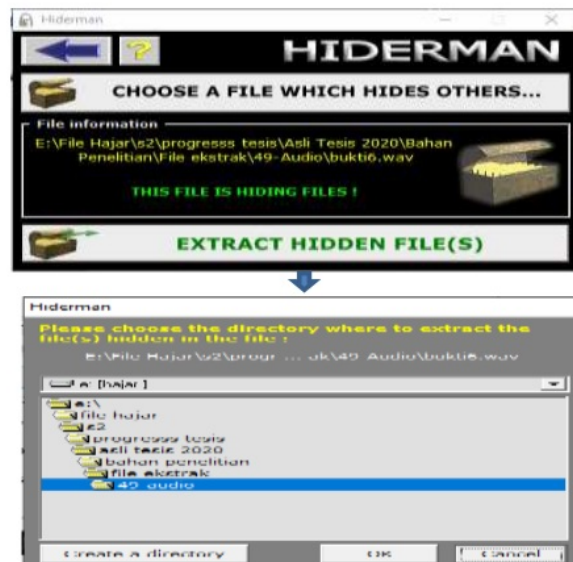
Hiderman

?

HIDERMAN

CHOOSE A FILE WHICH HIDES OTHERS...

File information

E:\File Hajar\s2\progresss tesis\Asli Tesis 2020\Bahan Penelitian\File ekstrak\49-Audio\bukti6.wav

THIS FILE IS HIDING FILES !

EXTRACT HIDDEN FILE(S)

Hiderman

Please choose the directory where to extract the file(s) hidden in the file :

E:\File Hajar\s2\progr ... ak\49 Audio\bukti6.wav

e: [hajar]

e:\
file hajar
s2
progresss tesis
asli tesis 2020
bahan penelitian
file ekstrak
49 audio

Create a directory

OK

Cancel